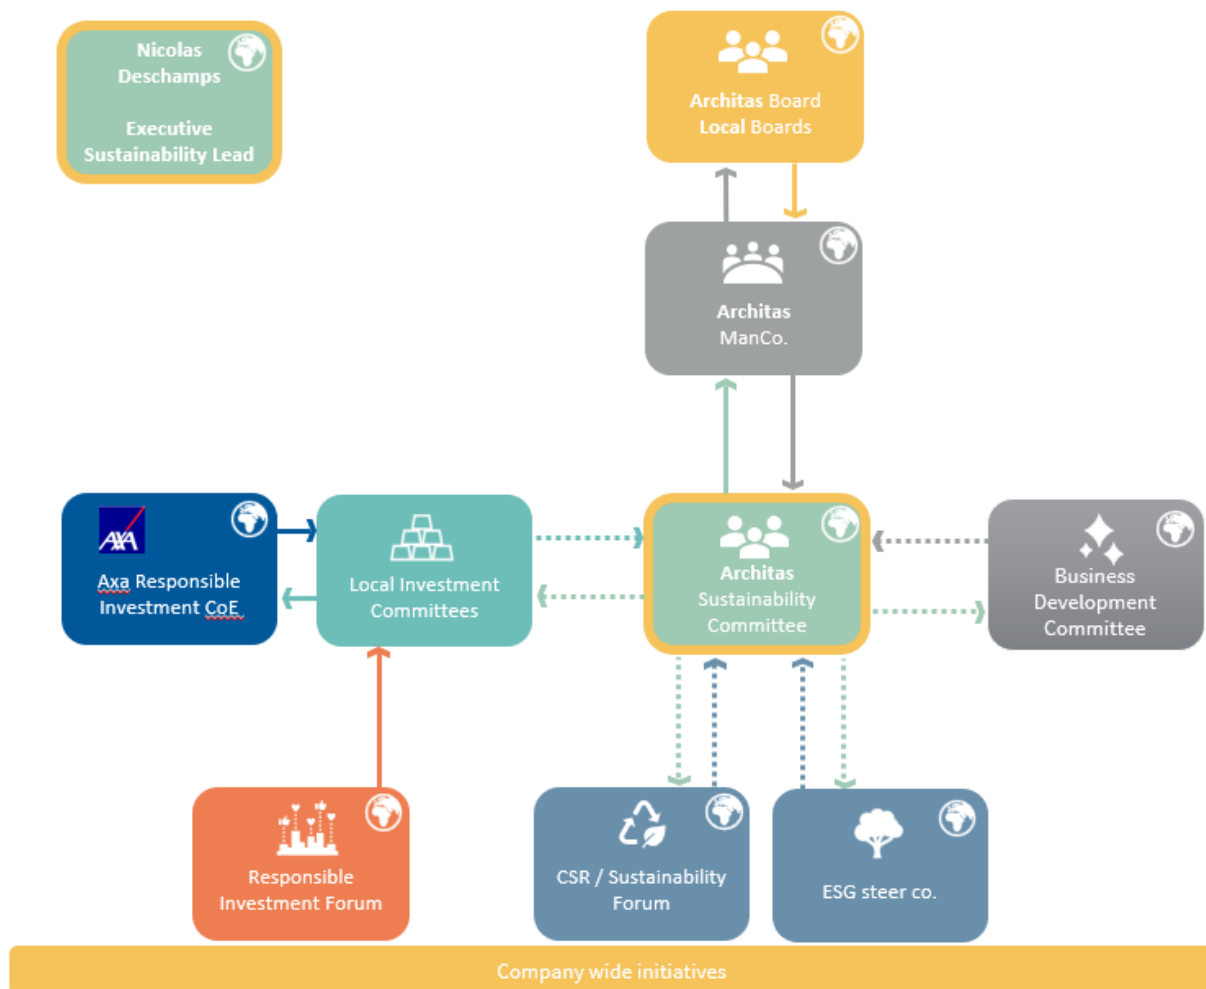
Nicolas Deschamps

Executive Sustainability Lead

Architas Board
Local Boards

Architas ManCo.

AXA

Axa Responsible Investment CoE

Local Investment Committees

Architas Sustainability Committee

Business Development Committee

Responsible Investment Forum

CSR / Sustainability Forum

ESG steer co.

Company wide initiatives